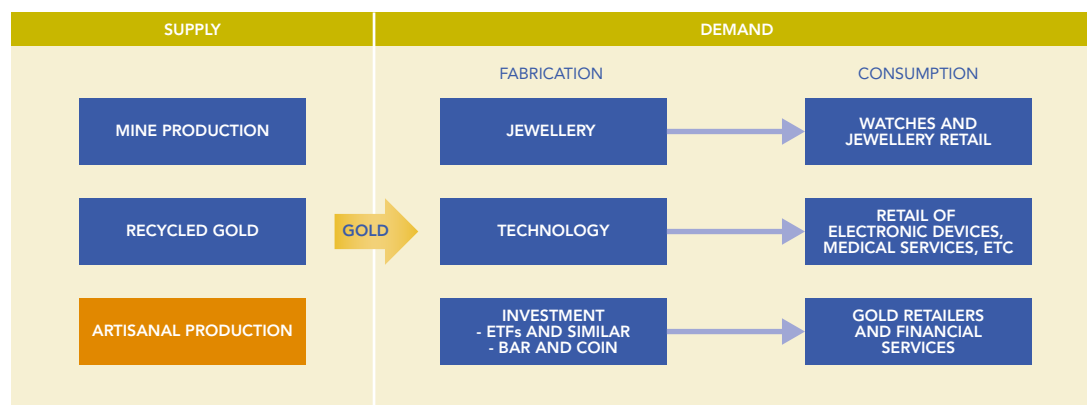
SUPPLY

DEMAND

FABRICATION

CONSUMPTION

MINE PRODUCTION

JEWELLERY

WATCHES AND JEWELLERY RETAIL

RECYCLED GOLD

GOLD

TECHNOLOGY

RETAIL OF ELECTRONIC DEVICES, MEDICAL SERVICES, ETC

ARTISANAL PRODUCTION

INVESTMENT
- ETFs AND SIMILAR
- BAR AND COIN

GOLD RETAILERS AND FINANCIAL SERVICES